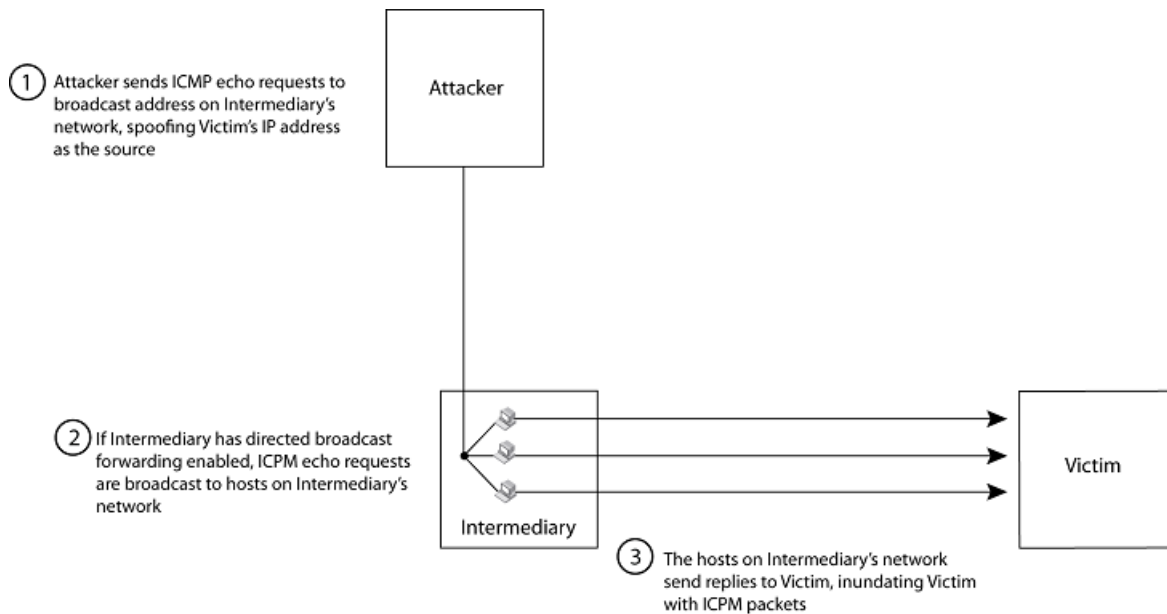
1 Attacker sends ICMP echo requests to broadcast address on Intermediary's network, spoofing Victim's IP address as the source

Attacker

2 If Intermediary has directed broadcast forwarding enabled, ICPM echo requests are broadcast to hosts on Intermediary's network

Intermediary

Victim

3 The hosts on Intermediary's network send replies to Victim, inundating Victim with ICPM packets